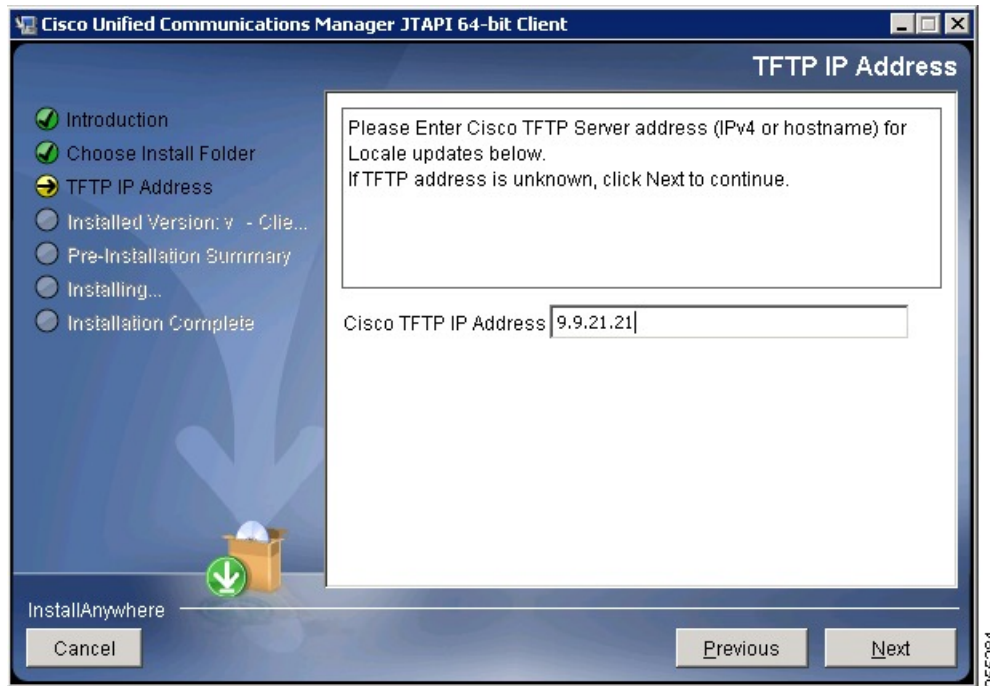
Cisco Unified Communications Manager JTAPI 64-bit Client

TFTP IP Address

Introduction
Choose Install Folder
TFTP IP Address
Installed Version: v - Clie...
Pre-Installation Summary
Installing...
Installation Complete

Please Enter Cisco TFTP Server address (IPv4 or hostname) for Locale updates below.
If TFTP address is unknown, click Next to continue.

Cisco TFTP IP Address 9.9.21.21

InstallAnywhere

Cancel

Previous

Next

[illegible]